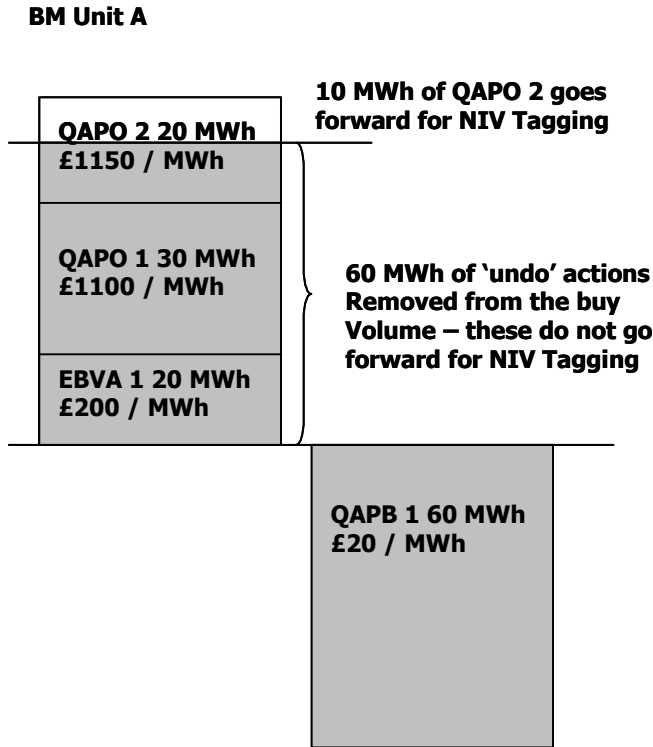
BM Unit A

10 MWh of QAPO 2 goes forward for NIV Tagging

QAPO 2 20 MWh
£1150 / MWh

QAPO 1 30 MWh
£1100 / MWh

EBVA 1 20 MWh
£200 / MWh

60 MWh of 'undo' actions Removed from the buy Volume – these do not go forward for NIV Tagging

QAPB 1 60 MWh
£20 / MWh